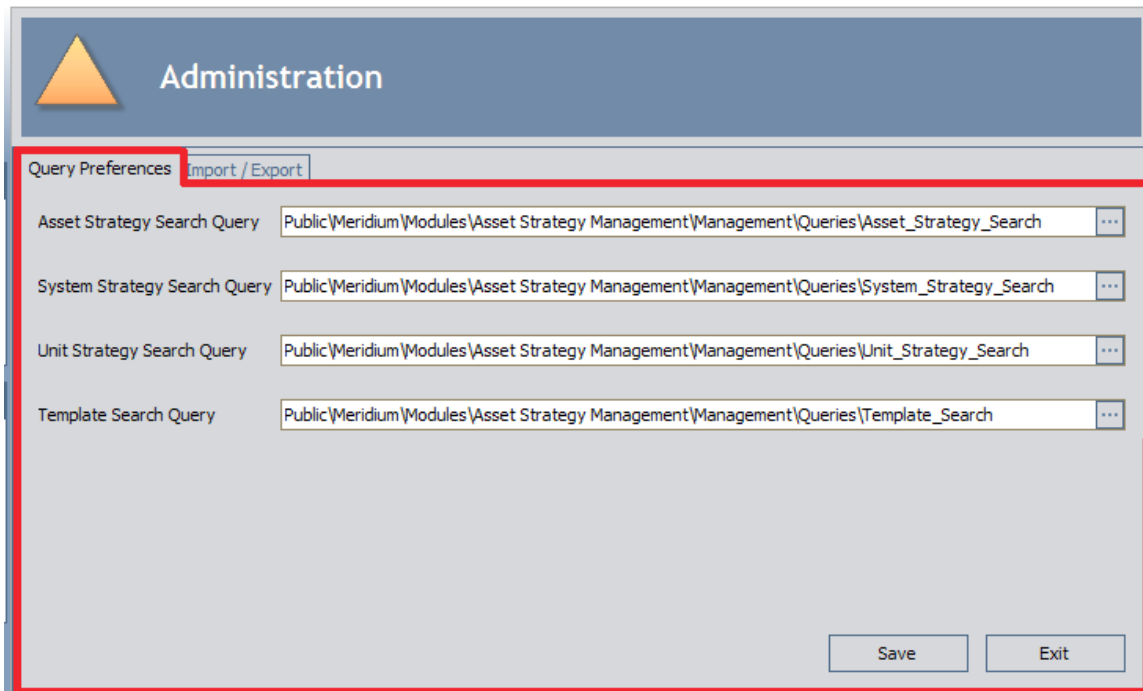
Administration

Query Preferences
Import / Export

Asset Strategy Search Query
Public\Meridium\Modules\Asset Strategy Management\Management\Queries\Asset_Strategy_Search
...

System Strategy Search Query
Public\Meridium\Modules\Asset Strategy Management\Management\Queries\System_Strategy_Search
...

Unit Strategy Search Query
Public\Meridium\Modules\Asset Strategy Management\Management\Queries\Unit_Strategy_Search
...

Template Search Query
Public\Meridium\Modules\Asset Strategy Management\Management\Queries\Template_Search
...

Save
Exit